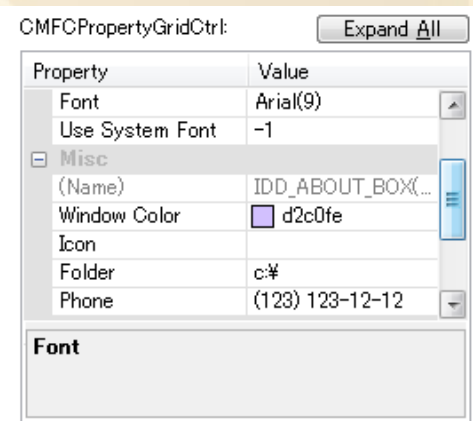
CMFCPropertyGridCtrl:

Expand All

| Property | Value |
|---|---|
| Font | Arial(9) |
| Use System Font | -1 |
| ⊟ Misc | |
| (Name) | IDD_ABOUT_BOX(... |
| Window Color | d2c0fe |
| Icon | |
| Folder | c:¥ |
| Phone | (123) 123-12-12 |

Font